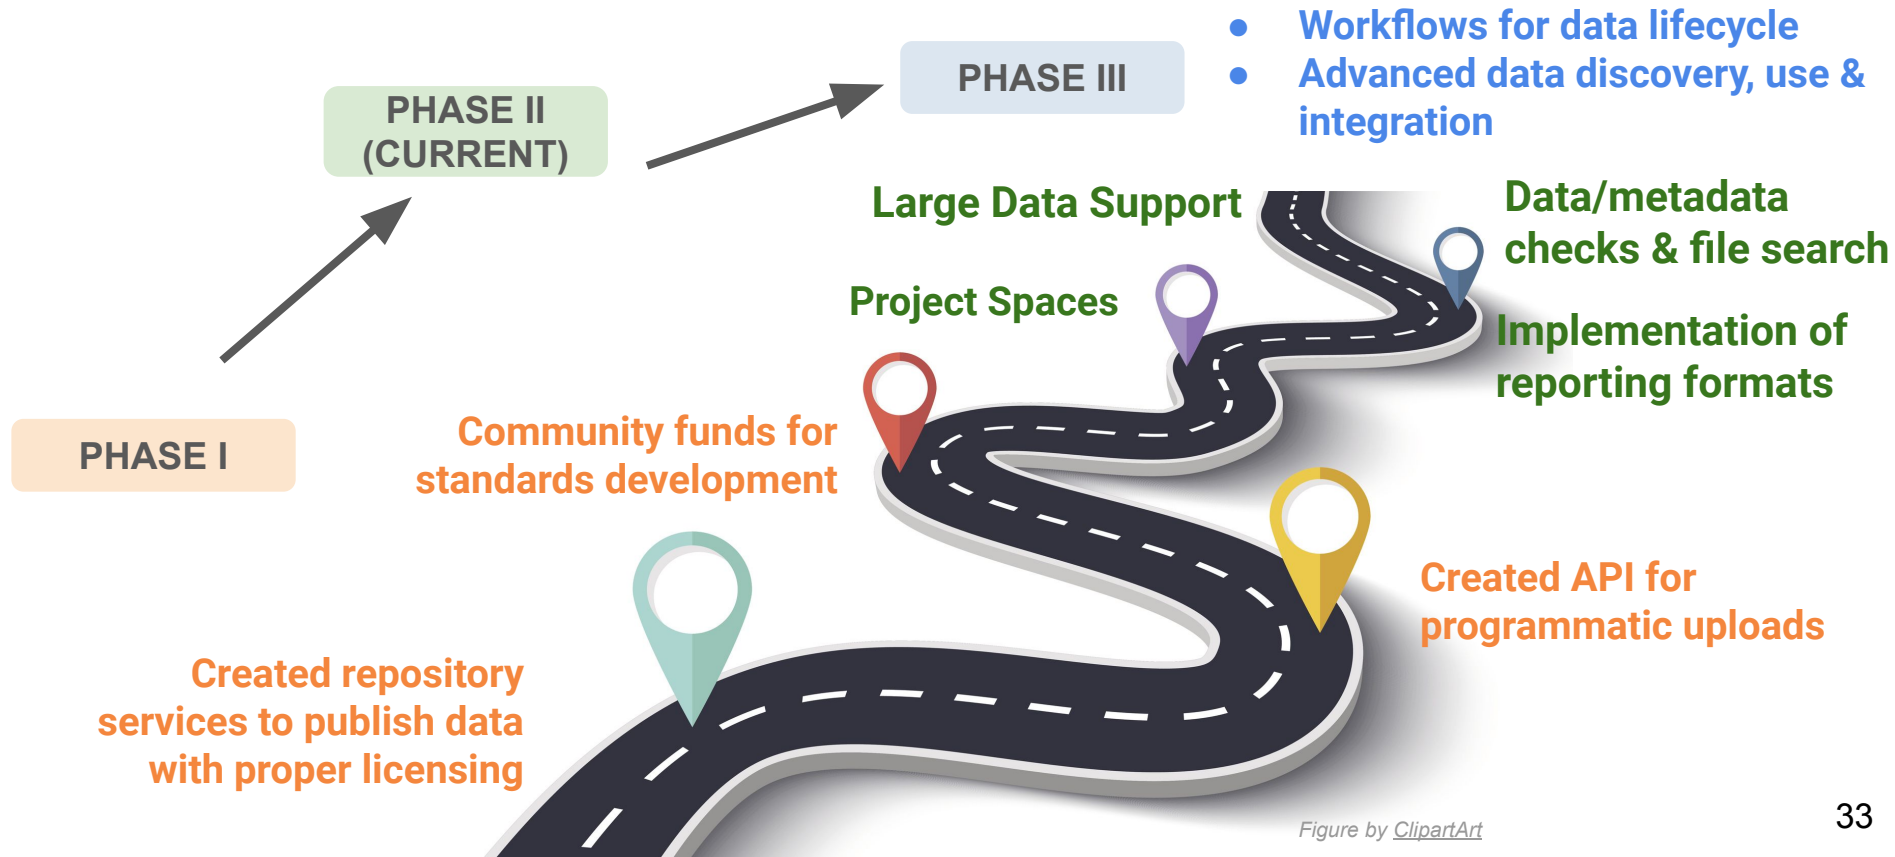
PHASE I

PHASE II (CURRENT)

PHASE III

- Workflows for data lifecycle
- Advanced data discovery, use & integration

Large Data Support

Data/metadata checks & file search

Project Spaces

Implementation of reporting formats

Community funds for standards development

Created API for programmatic uploads

Created repository services to publish data with proper licensing

Figure by ClipartArt

33